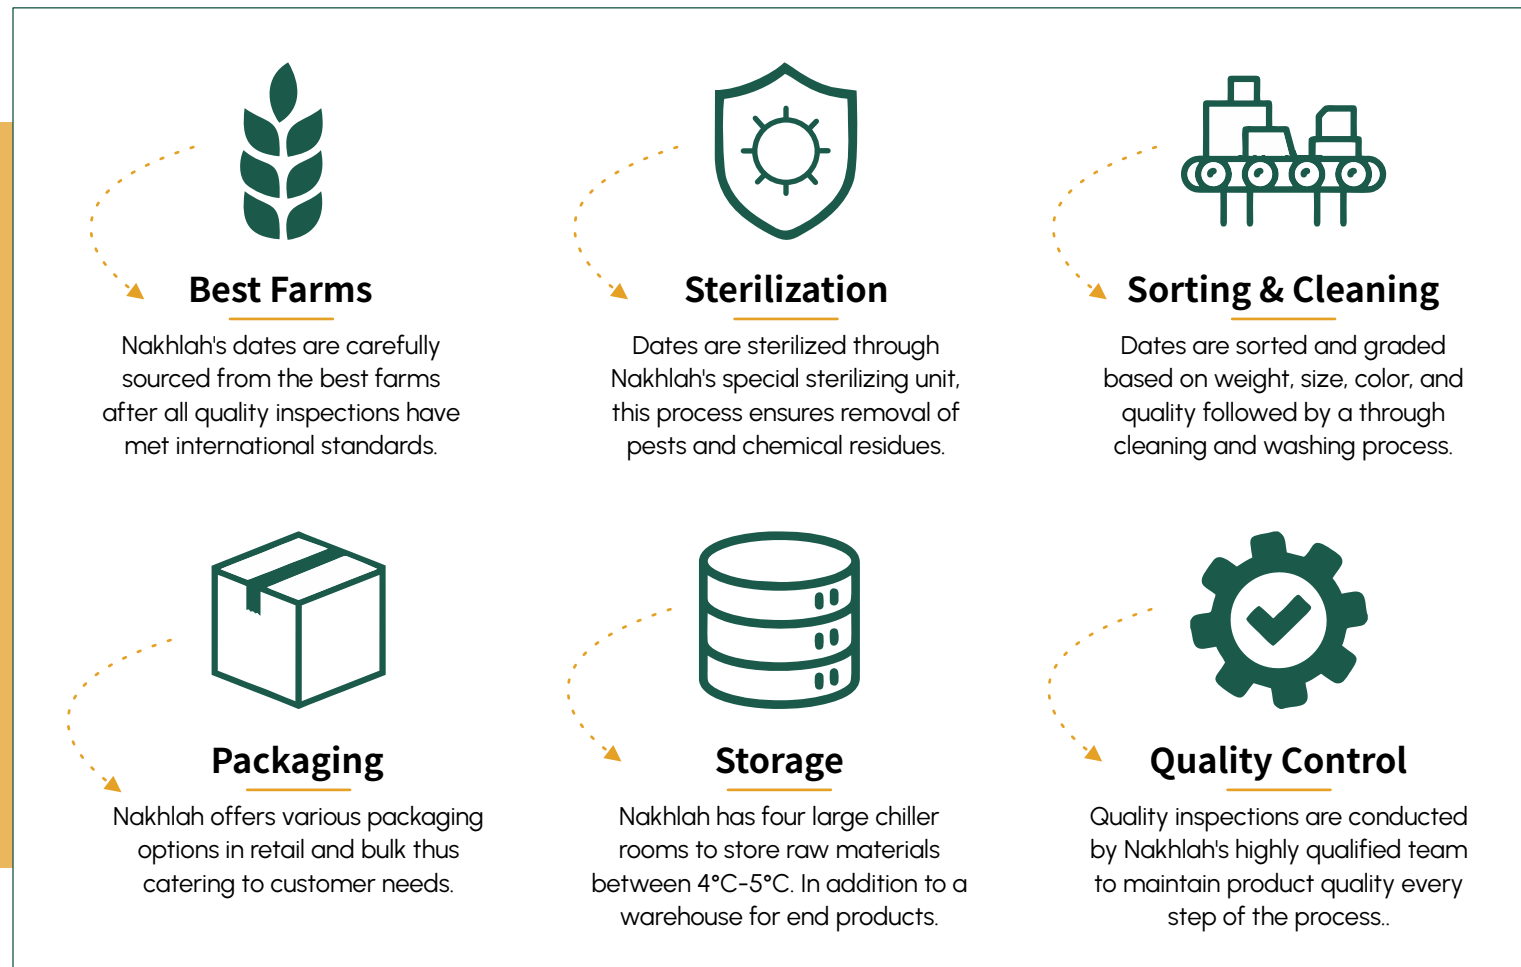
Best Farms

Nakhlah's dates are carefully sourced from the best farms after all quality inspections have met international standards.

Sterilization

Dates are sterilized through Nakhlah's special sterilizing unit, this process ensures removal of pests and chemical residues.

Sorting & Cleaning

Dates are sorted and graded based on weight, size, color, and quality followed by a through cleaning and washing process.

Packaging

Nakhlah offers various packaging options in retail and bulk thus catering to customer needs.

Storage

Nakhlah has four large chiller rooms to store raw materials between 4°C-5°C. In addition to a warehouse for end products.

Quality Control

Quality inspections are conducted by Nakhlah's highly qualified team to maintain product quality every step of the process..